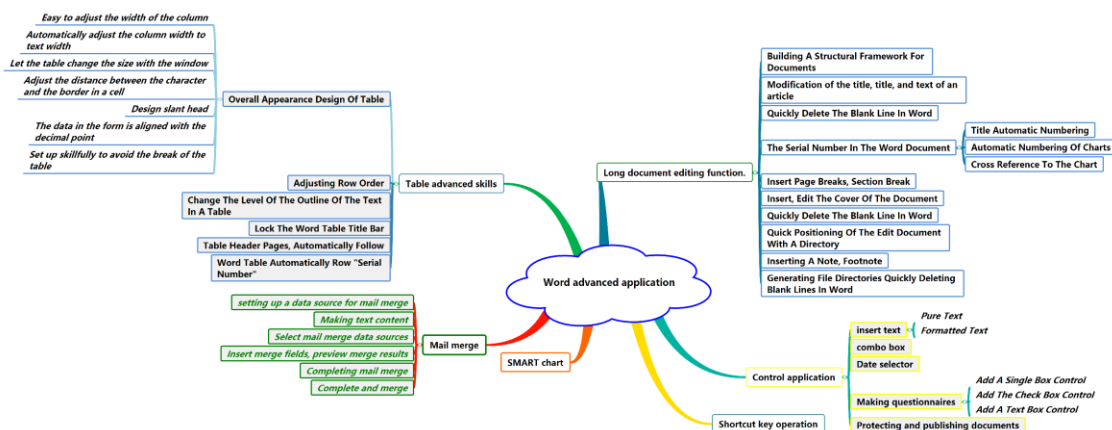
Word advanced application

Table advanced skills

Overall Appearance Design Of Table

Easy to adjust the width of the column

Automatically adjust the column width to text width

Let the table change the size with the window

Adjust the distance between the character and the border in a cell

Design slant head

The data in the form is aligned with the decimal point

Set up skillfully to avoid the break of the table

Adjusting Row Order

Change The Level Of The Outline Of The Text In A Table

Lock The Word Table Title Bar

Table Header Pages, Automatically Follow

Word Table Automatically Row "Serial Number"

Mail merge

setting up a data source for mail merge

Making text content

Select mail merge data sources

Insert merge fields, preview merge results

Completing mail merge

Complete and merge

SMART chart

Long document editing function.

Building A Structural Framework For Documents

Modification of the title, title, and text of an article

Quickly Delete The Blank Line In Word

The Serial Number In The Word Document

Title Automatic Numbering

Automatic Numbering Of Charts

Cross Reference To The Chart

Insert Page Breaks, Section Break

Insert, Edit The Cover Of The Document

Quickly Delete The Blank Line In Word

Quick Positioning Of The Edit Document With A Directory

Inserting A Note, Footnote

Generating File Directories Quickly Deleting Blank Lines In Word

Control application

insert text

Pure Text

Formatted Text

combo box

Date selector

Making questionnaires

Add A Single Box Control

Add The Check Box Control

Add A Text Box Control

Protecting and publishing documents

Shortcut key operation